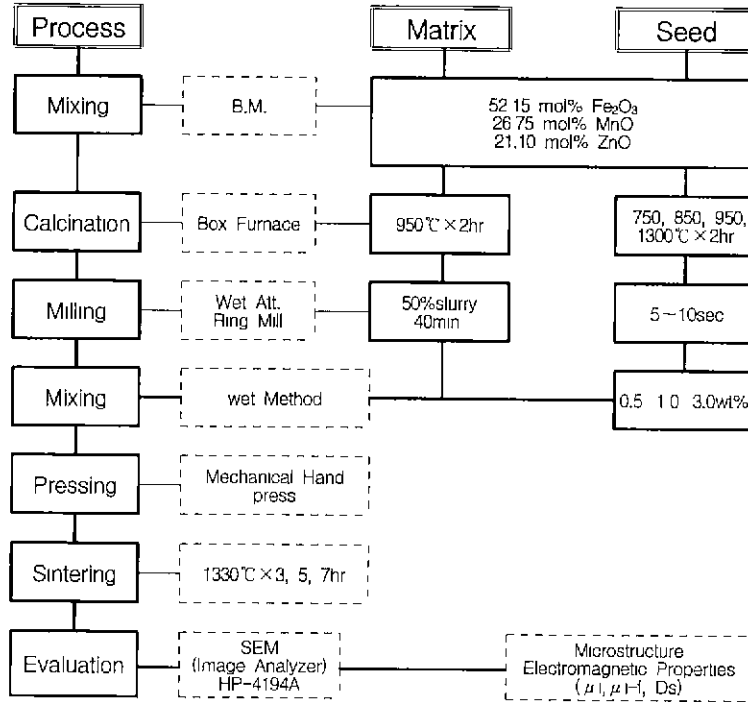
Process

Matrix

Seed

Mixing

B.M.

52.15 mol% $Fe_2O_3$
26.75 mol% MnO
21.10 mol% ZnO

Calcination

Box Furnace

950℃×2hr

750, 850, 950,
1300℃×2hr

Milling

Wet Att. Ring Mill

50%slurry
40min

5~10sec

Mixing

wet Method

0.5 1.0 3.0wt%

Pressing

Mechanical Hand press

Sintering

1330℃×3, 5, 7hr

Evaluation

SEM
(Image Analyzer)
HP-4194A

Microstructure
Electromagnetic Properties
($\mu$i, $\mu$-f, Ds)